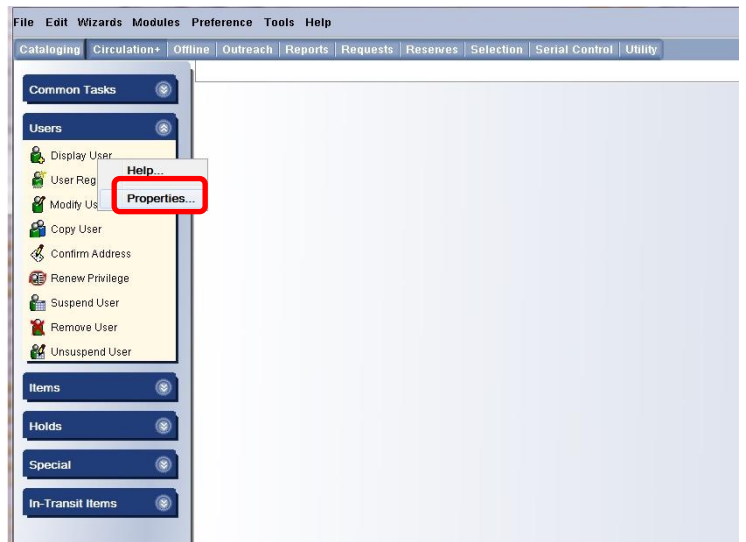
File Edit Wizards Modules Preference Tools Help

Cataloging | Circulation+ | Offline | Outreach | Reports | Requests | Reserves | Selection | Serial Control | Utility

Common Tasks

Users

Display User

User Reg

Modify Us

Help...

Properties...

Copy User

Confirm Address

Renew Privilege

Suspend User

Remove User

Unsuspend User

Items

Holds

Special

In-Transit Items